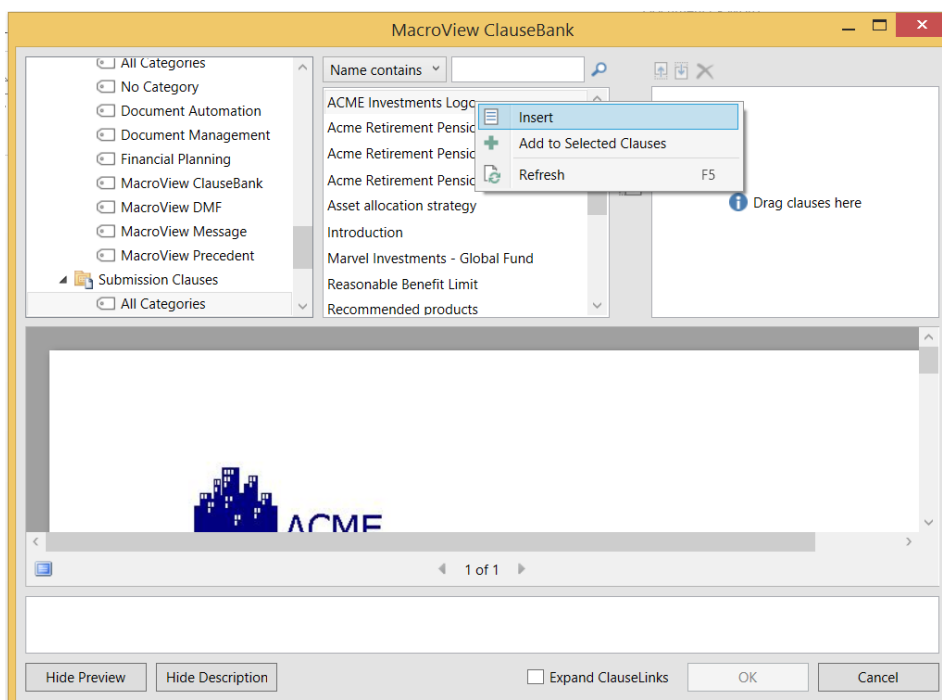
MacroView ClauseBank

All Categories
No Category
Document Automation
Document Management
Financial Planning
MacroView ClauseBank
MacroView DMF
MacroView Message
MacroView Precedent
Submission Clauses
All Categories

Name contains

ACME Investments Logo
Acme Retirement Pensic
Acme Retirement Pensic
Acme Retirement Pensic
Asset allocation strategy
Introduction
Marvel Investments - Global Fund
Reasonable Benefit Limit
Recommended products

Insert
Add to Selected Clauses
Refresh F5

Drag clauses here

ACME

1 of 1

Hide Preview
Hide Description
Expand ClauseLinks
OK
Cancel